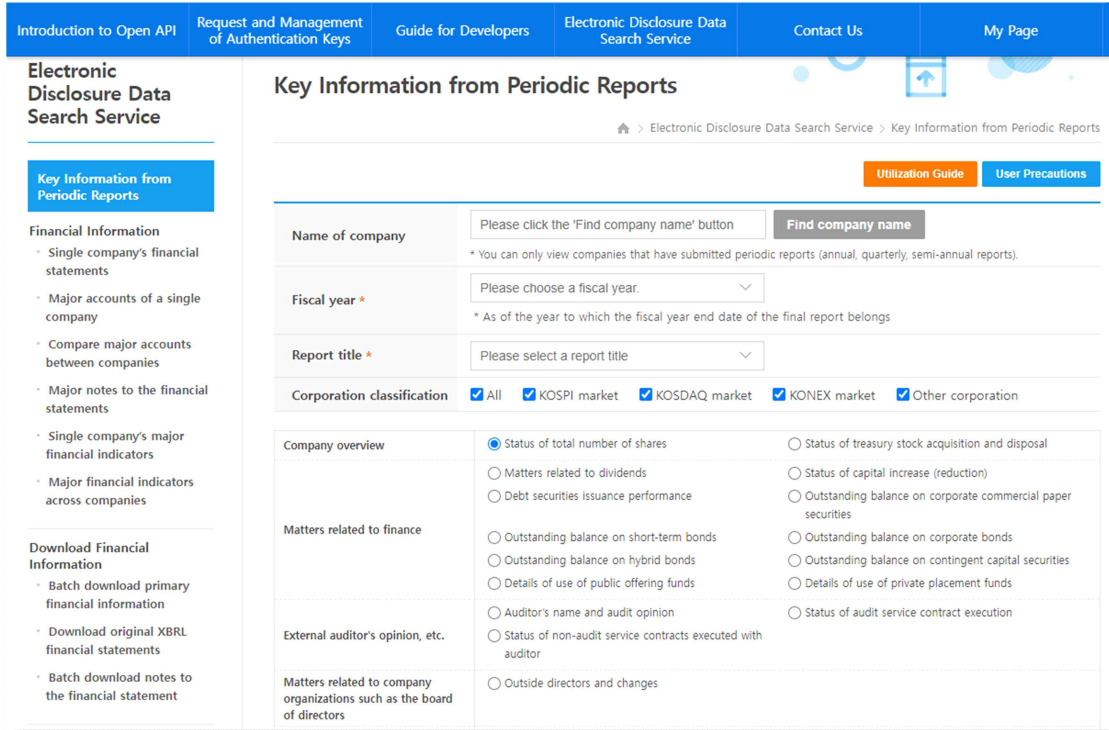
Introduction to Open API | Request and Management of Authentication Keys | Guide for Developers | Electronic Disclosure Data Search Service | Contact Us | My Page

Electronic Disclosure Data Search Service

Key Information from Periodic Reports

Financial Information
Single company's financial statements
Major accounts of a single company
Compare major accounts between companies
Major notes to the financial statements
Single company's major financial indicators
Major financial indicators across companies

Download Financial Information
Batch download primary financial information
Download original XBRL financial statements
Batch download notes to the financial statement

Key Information from Periodic Reports

Electronic Disclosure Data Search Service > Key Information from Periodic Reports

Utilization Guide
User Precautions

| | |
|---|---|
| Name of company | Please click the 'Find company name' button Find company name * You can only view companies that have submitted periodic reports (annual, quarterly, semi-annual reports). |
| Fiscal year * | Please choose a fiscal year. * As of the year to which the fiscal year end date of the final report belongs |
| Report title * | Please select a report title |
| Corporation classification | All KOSPI market KOSDAQ market KONEX market Other corporation |

| | | |
|---|---|---|
| Company overview | Status of total number of shares | Status of treasury stock acquisition and disposal |
| Matters related to finance | Matters related to dividends | Status of capital increase (reduction) |
| | Debt securities issuance performance | Outstanding balance on corporate commercial paper securities |
| | Outstanding balance on short-term bonds | Outstanding balance on corporate bonds |
| | Outstanding balance on hybrid bonds | Outstanding balance on contingent capital securities |
| | Details of use of public offering funds | Details of use of private placement funds |
| External auditor's opinion, etc. | Auditor's name and audit opinion | Status of audit service contract execution |
| | Status of non-audit service contracts executed with auditor | |
| Matters related to company organizations such as the board of directors | Outside directors and changes | |